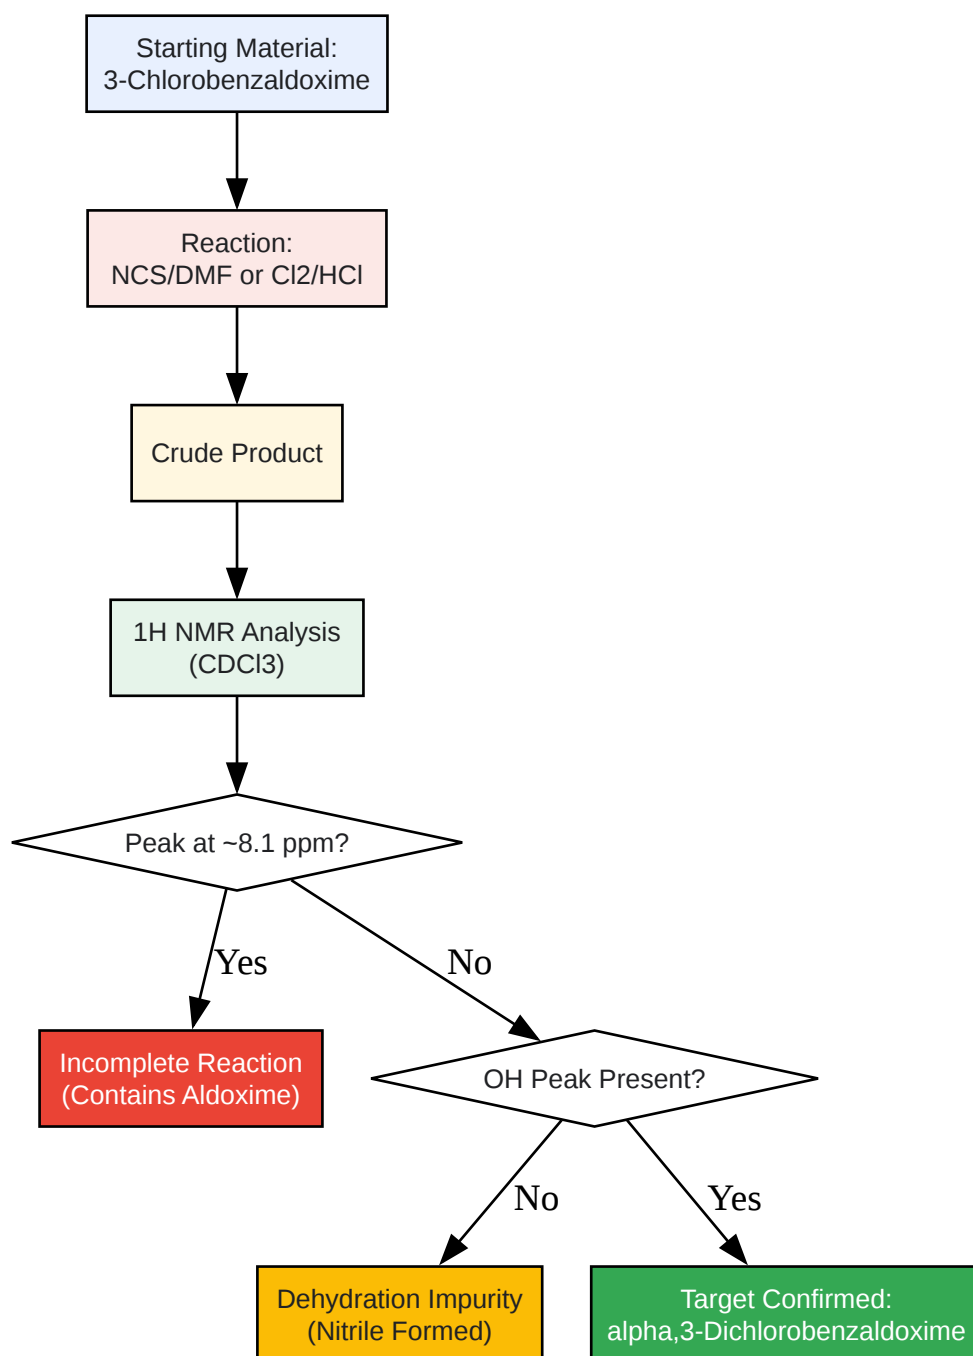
Starting Material:
3-Chlorobenzaldoxime

Reaction:
NCS/DMF or Cl2/HCl

Crude Product

1H NMR Analysis
(CDCl3)

Peak at ~8.1 ppm?

Yes

No

Incomplete Reaction
(Contains Aldoxime)

OH Peak Present?

No

Yes

Dehydration Impurity
(Nitrile Formed)

Target Confirmed:
alpha,3-Dichlorobenzaldoxime